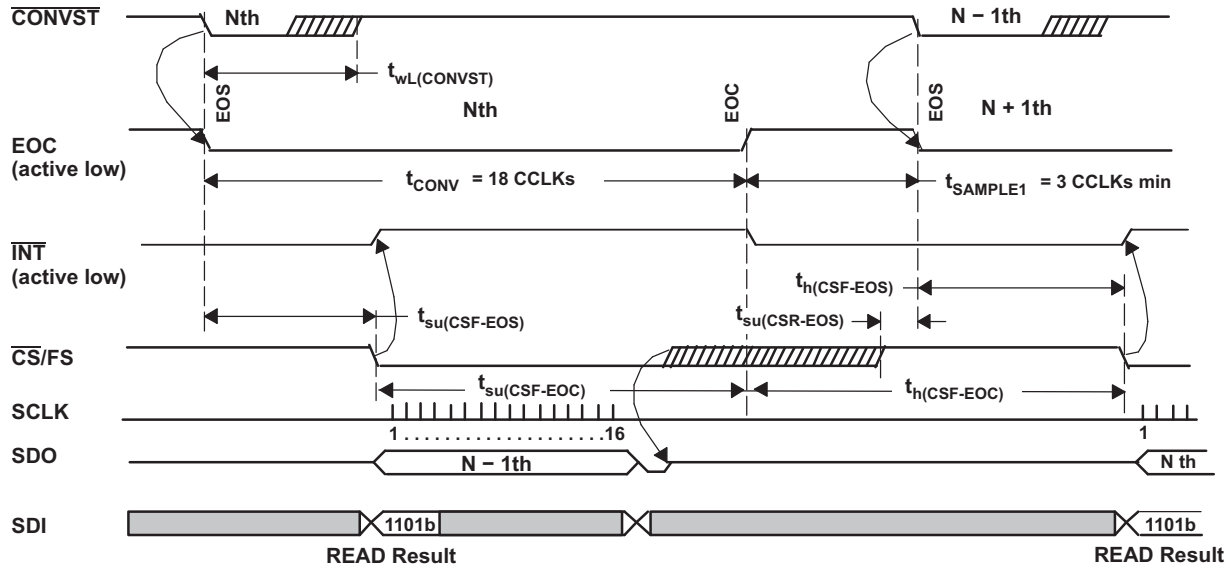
$\overline{\text{CONVST}}$

Nth

N − 1th

$t_{wL(CONVST)}$

EOS

Nth

EOC

EOS

N + 1th

EOC
(active low)

$t_{CONV}$ = 18 CCLKs

$t_{SAMPLE1}$ = 3 CCLKs min

$\overline{\text{INT}}$
(active low)

$t_{h(CSF-EOS)}$

$t_{su(CSF-EOS)}$

$t_{su(CSR-EOS)}$

$\overline{\text{CS}}$/FS

$t_{su(CSF-EOC)}$

$t_{h(CSF-EOC)}$

SCLK

1 . . . . . . . . . . . . . . . . . . . . 16

1

SDO

N − 1th

N th

SDI

1101b

1101b

READ Result

READ Result